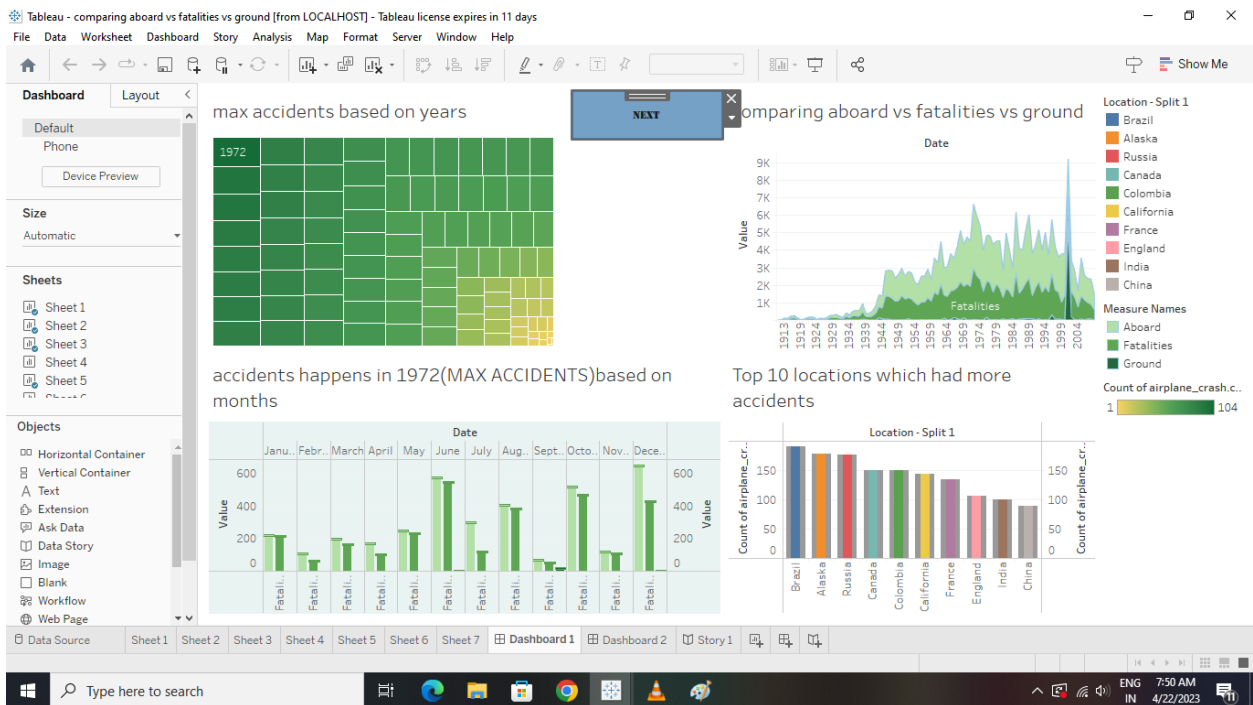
Tableau - comparing aboard vs fatalities vs ground [from LOCALHOST] - Tableau license expires in 11 days

File Data Worksheet Dashboard Story Analysis Map Format Server Window Help

Show Me

Dashboard Layout

Default
Phone
Device Preview

Size
Automatic

Sheets
Sheet 1
Sheet 2
Sheet 3
Sheet 4
Sheet 5

Objects
Horizontal Container
Vertical Container
Text
Extension
Ask Data
Data Story
Image
Blank
Workflow
Web Page

max accidents based on years

1972

NEXT

comparing aboard vs fatalities vs ground

Date

9K 8K 7K 6K 5K 4K 3K 2K 1K

Value

Fatalities

1913 1919 1924 1929 1934 1939 1944 1949 1954 1959 1964 1969 1974 1979 1984 1989 1994 1999 2004

Location - Split 1
Brazil
Alaska
Russia
Canada
Colombia
California
France
England
India
China

Measure Names
Aboard
Fatalities
Ground

Count of airplane_crash.c..
1 104

accidents happens in 1972(MAX ACCIDENTS)based on months

Date

Janu.. Febr.. March April May June July Aug.. Sept.. Octo.. Nov.. Dece..

600 400 200 0

Value

Fatali.. Fatali.. Fatali.. Fatali.. Fatali.. Fatali.. Fatali.. Fatali.. Fatali.. Fatali.. Fatali.. Fatali..

Top 10 locations which had more accidents

Location - Split 1

150 100 50 0

Count of airplane_cr..

Brazil Alaska Russia Canada Colombia California France England India China

Data Source Sheet 1 Sheet 2 Sheet 3 Sheet 4 Sheet 5 Sheet 6 Sheet 7 Dashboard 1 Dashboard 2 Story 1

Type here to search

ENG IN 7:50 AM 4/22/2023